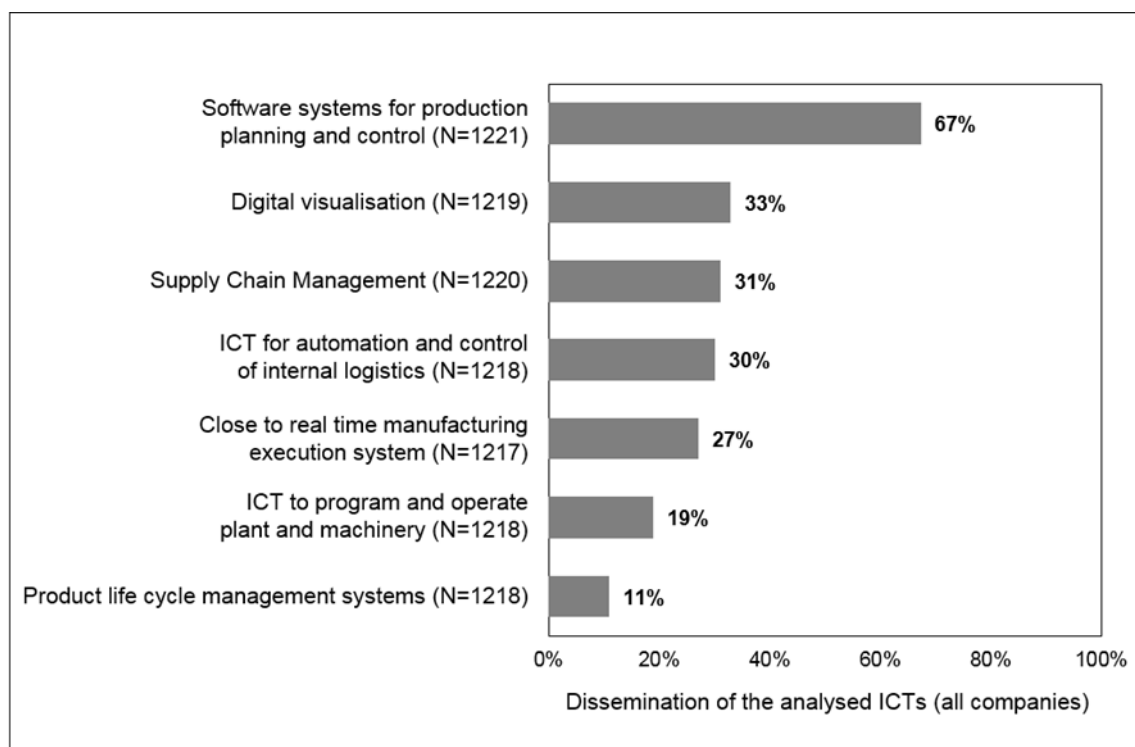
Software systems for production planning and control (N=1221)
67%

Digital visualisation (N=1219)
33%

Supply Chain Management (N=1220)
31%

ICT for automation and control of internal logistics (N=1218)
30%

Close to real time manufacturing execution system (N=1217)
27%

ICT to program and operate plant and machinery (N=1218)
19%

Product life cycle management systems (N=1218)
11%

0% 20% 40% 60% 80% 100%

Dissemination of the analysed ICTs (all companies)